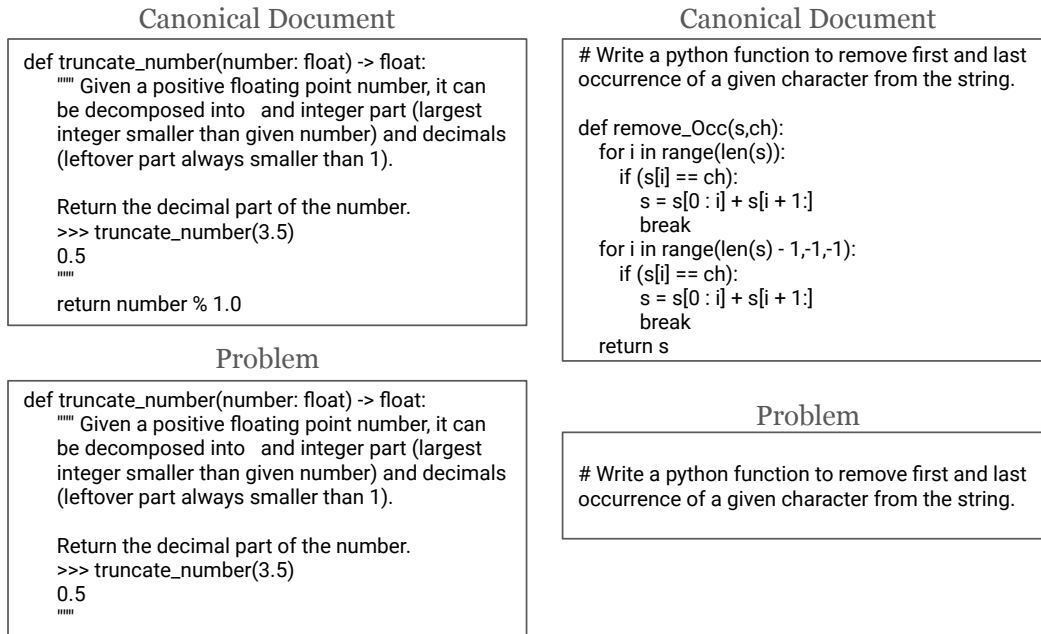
Canonical Document

def truncate_number(number: float) -> float:
""" Given a positive floating point number, it can be decomposed into and integer part (largest integer smaller than given number) and decimals (leftover part always smaller than 1).

Return the decimal part of the number.
>>> truncate_number(3.5)
0.5
"""
return number % 1.0

Problem

def truncate_number(number: float) -> float:
""" Given a positive floating point number, it can be decomposed into and integer part (largest integer smaller than given number) and decimals (leftover part always smaller than 1).

Return the decimal part of the number.
>>> truncate_number(3.5)
0.5
"""

Canonical Document

# Write a python function to remove first and last occurrence of a given character from the string.

def remove_Occ(s,ch):
for i in range(len(s)):
if (s[i] == ch):
s = s[0 : i] + s[i + 1:]
break
for i in range(len(s) - 1,-1,-1):
if (s[i] == ch):
s = s[0 : i] + s[i + 1:]
break
return s

Problem

# Write a python function to remove first and last occurrence of a given character from the string.